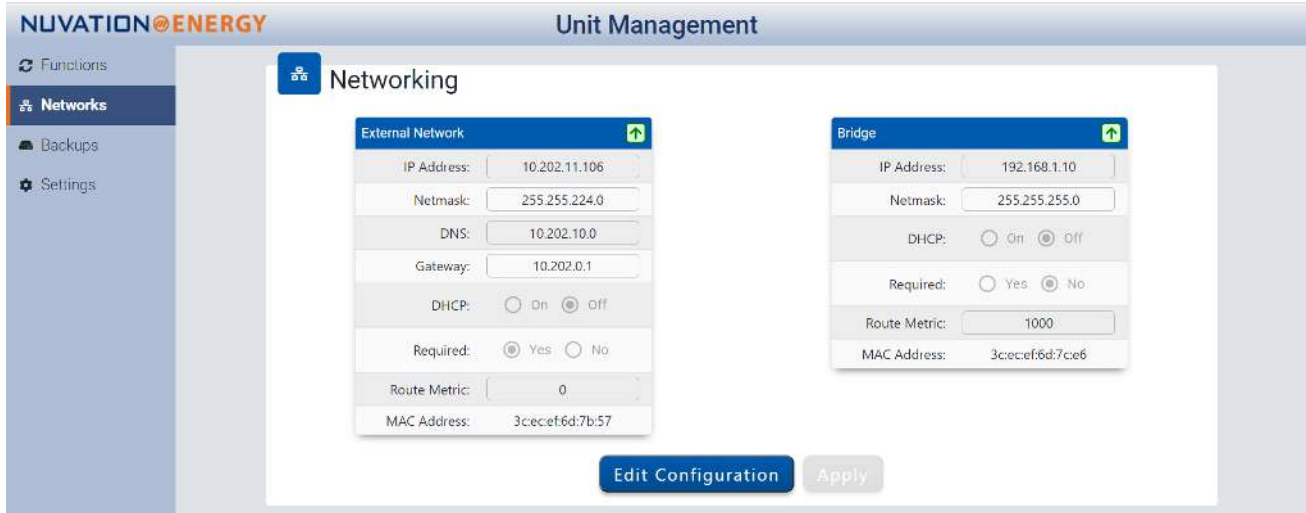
NUVATION ENERGY

Unit Management

Functions
Networks
Backups
Settings

Networking

External Network

| | |
|---|---|
| IP Address: | 10.202.11.106 |
| Netmask: | 255.255.224.0 |
| DNS: | 10.202.10.0 |
| Gateway: | 10.202.0.1 |
| DHCP: | On Off |
| Required: | Yes No |
| Route Metric: | 0 |
| MAC Address: | 3c:ec:ef:6d:7b:57 |

Bridge

| | |
|---|---|
| IP Address: | 192.168.1.10 |
| Netmask: | 255.255.255.0 |
| DHCP: | On Off |
| Required: | Yes No |
| Route Metric: | 1000 |
| MAC Address: | 3c:ec:ef:6d:7c:e6 |

Edit Configuration
Apply